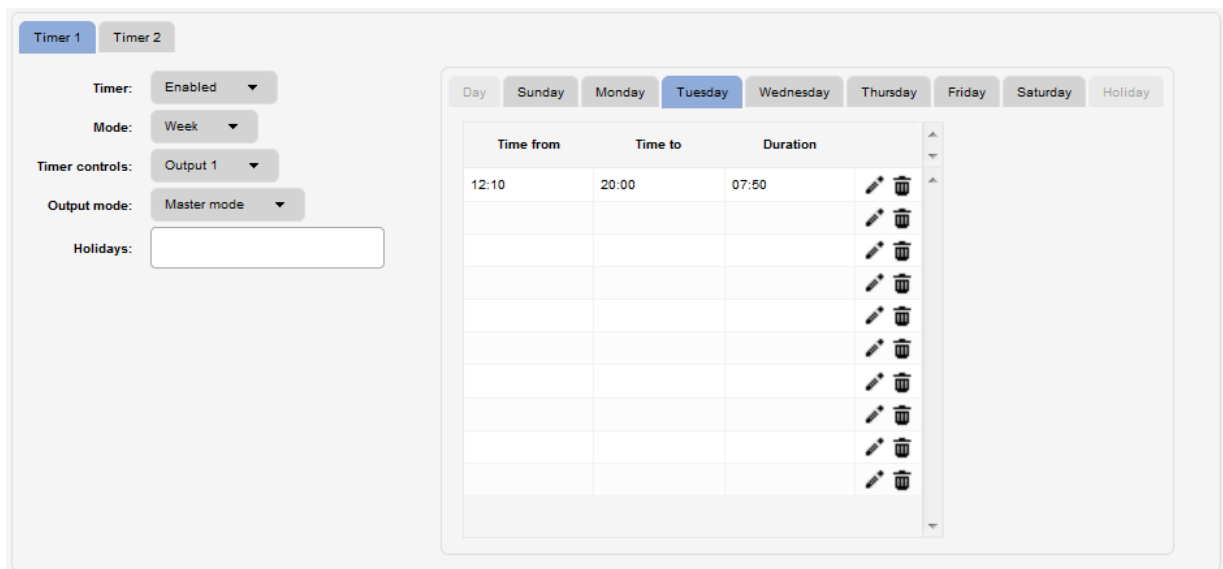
Timer 1 Timer 2

Timer: Enabled
Mode: Week
Timer controls: Output 1
Output mode: Master mode
Holidays:

Day Sunday Monday Tuesday Wednesday Thursday Friday Saturday Holiday

| Time from | Time to | Duration |
|---|---|---|
| 12:10 | 20:00 | 07:50 |
| | | |
| | | |
| | | |
| | | |
| | | |
| | | |
| | | |
| | | |
| | | |